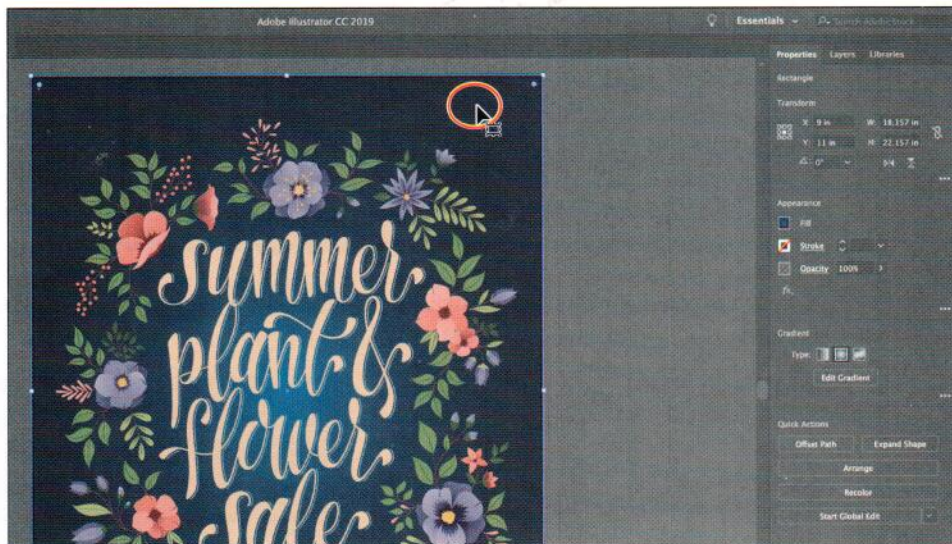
Adobe Illustrator CC 2019

Essentials

Search Adobe Stock

Properties Layers Libraries

Rectangle

Transform

X: 9 in

W: 18.157 in

Y: 11 in

H: 22.157 in

Appearance

Fill

Stroke

Opacity 100%

fx

Gradient

Type:

Edit Gradient

Quick Actions

Offset Path

Expand Shape

Arrange

Recolor

Start Global Edit

summer plant & flower sale